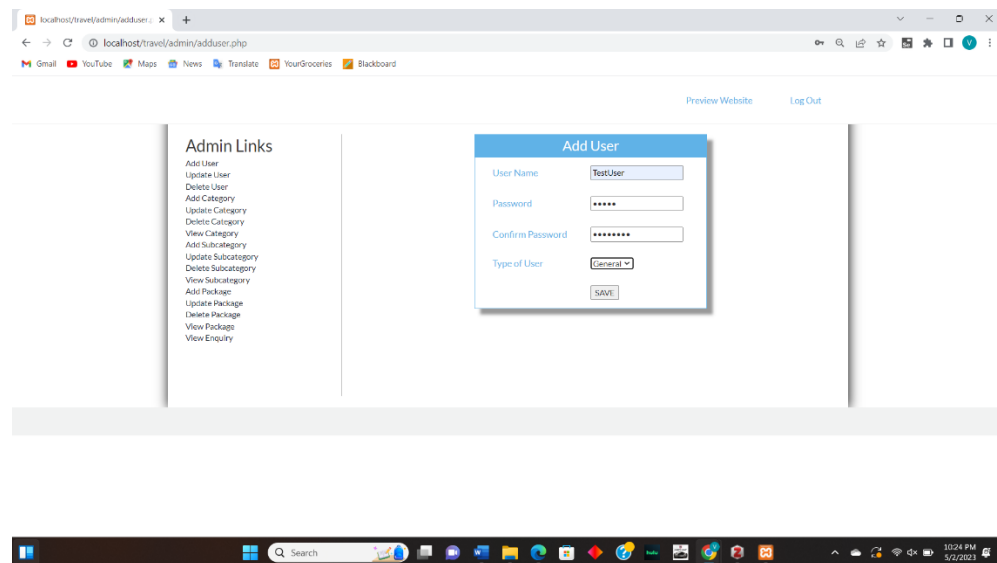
localhost/travel/admin/adduser.p ×
+

localhost/travel/admin/adduser.php

Gmail YouTube Maps News Translate YourGroceries Blackboard

Preview Website Log Out

Admin Links
Add User
Update User
Delete User
Add Category
Update Category
Delete Category
View Category
Add Subcategory
Update Subcategory
Delete Subcategory
View Subcategory
Add Package
Update Package
Delete Package
View Package
View Enquiry

Add User

User Name TestUser
Password •••••
Confirm Password ••••••••
Type of User General
SAVE

Search

10:24 PM
5/2/2023